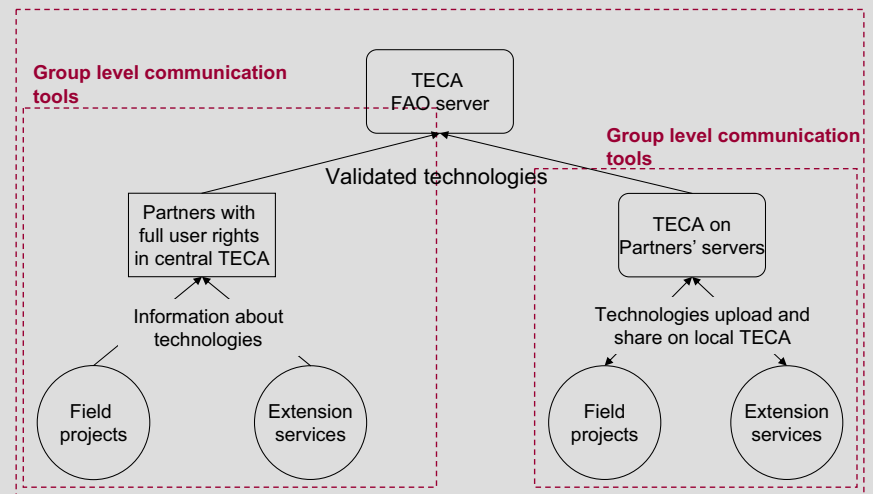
Group level communication tools

TECA FAO server

Group level communication tools

Validated technologies

Partners with full user rights in central TECA

TECA on Partners' servers

Information about technologies

Technologies upload and share on local TECA

Field projects

Extension services

Field projects

Extension services